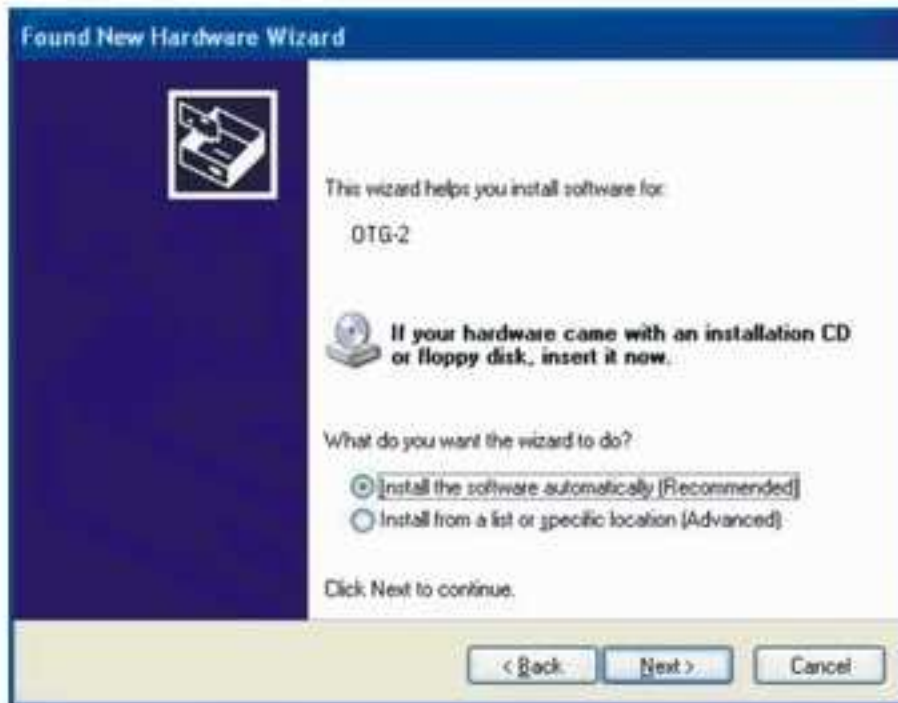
Found New Hardware Wizard

This wizard helps you install software for:

OTG-2

If your hardware came with an installation CD or floppy disk, insert it now.

What do you want the wizard to do?

Install the software automatically (Recommended)

Install from a list or specific location (Advanced)

Click Next to continue.

< Back

Next >

Cancel